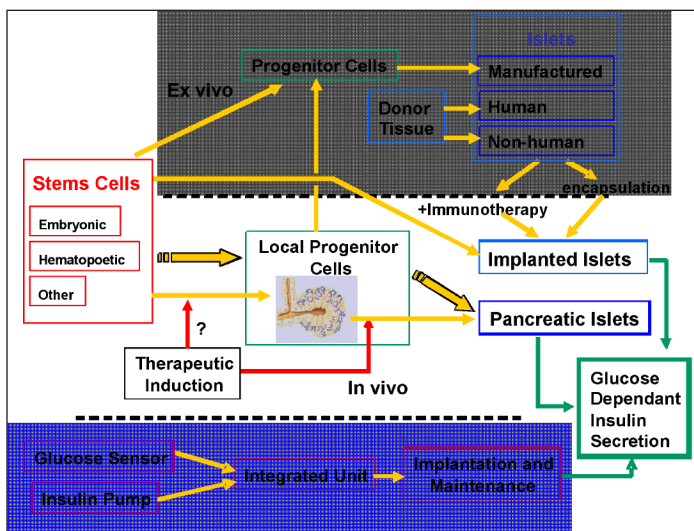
Islets
Progenitor Cells
Manufactured
Ex vivo
Donor Tissue
Human
Non-human
Stems Cells
encapsulation
+Immunotherapy
Embryonic
Hematopoetic
Other
Local Progenitor Cells
Implanted Islets
Pancreatic Islets
?
Therapeutic Induction
In vivo
Glucose Dependant Insulin Secretion
Glucose Sensor
Insulin Pump
Integrated Unit
Implantation and Maintenance